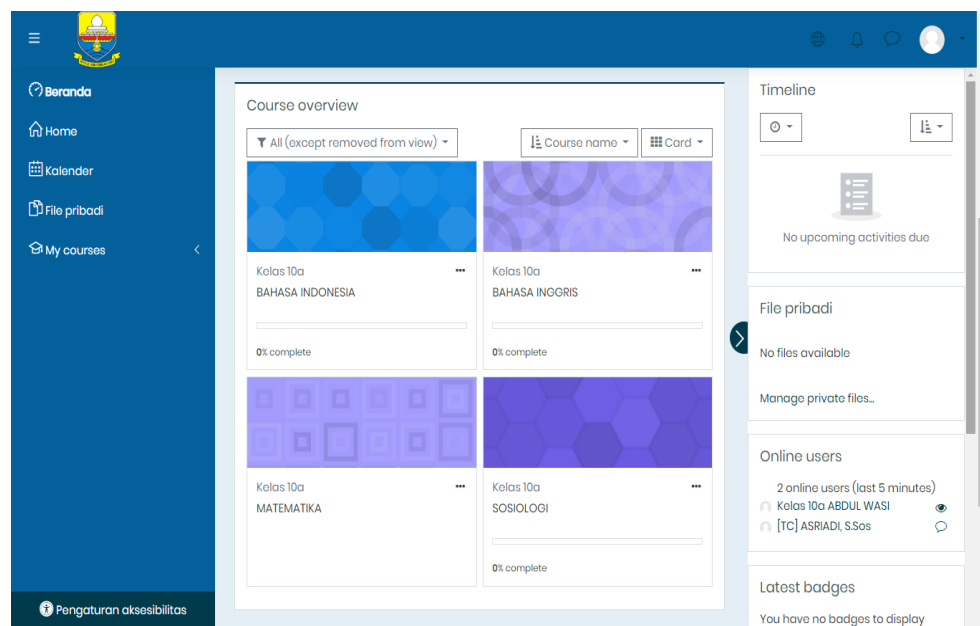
Beranda

Home

Kalender

File pribadi

My courses

Pengaturan aksesibilitas

Course overview

All (except removed from view)

Course name

Card

Kelas 10a
BAHASA INDONESIA

0% complete

Kelas 10a
BAHASA INGGRIS

0% complete

Kelas 10a
MATEMATIKA

Kelas 10a
SOSIOLOGI

0% complete

Timeline

No upcoming activities due

File pribadi

No files available

Manage private files...

Online users

2 online users (last 5 minutes)
Kelas 10a ABDUL WASI
[TC] ASRIADI, S.Sos

Latest badges

You have no badges to display